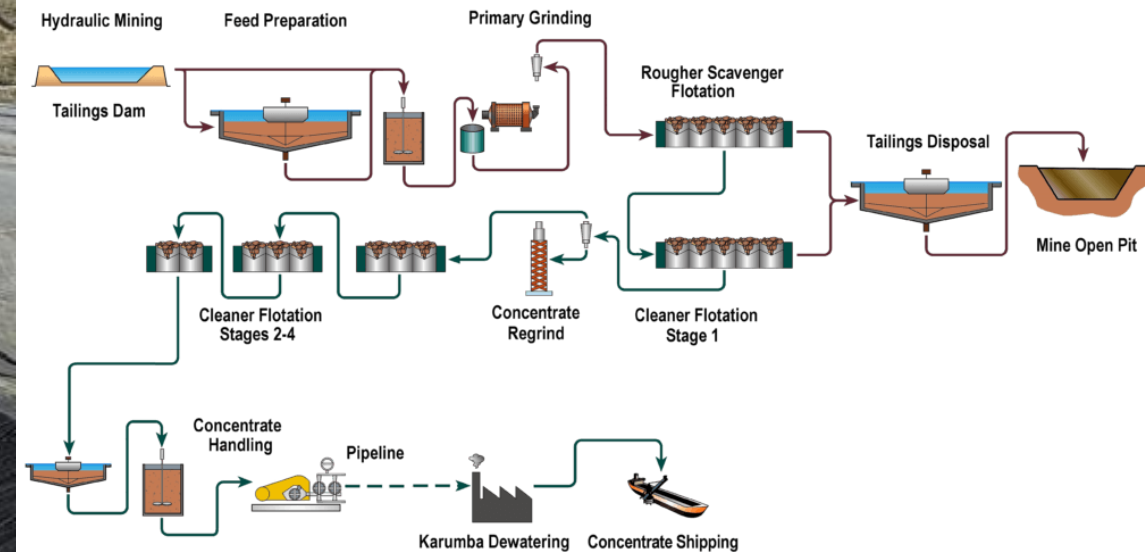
Hydraulic Mining

Feed Preparation

Primary Grinding

Tailings Dam

Rougher Scavenger Flotation

Tailings Disposal

Mine Open Pit

Cleaner Flotation Stages 2-4

Concentrate Regrind

Cleaner Flotation Stage 1

Concentrate Handling

Pipeline

Karumba Dewatering

Concentrate Shipping